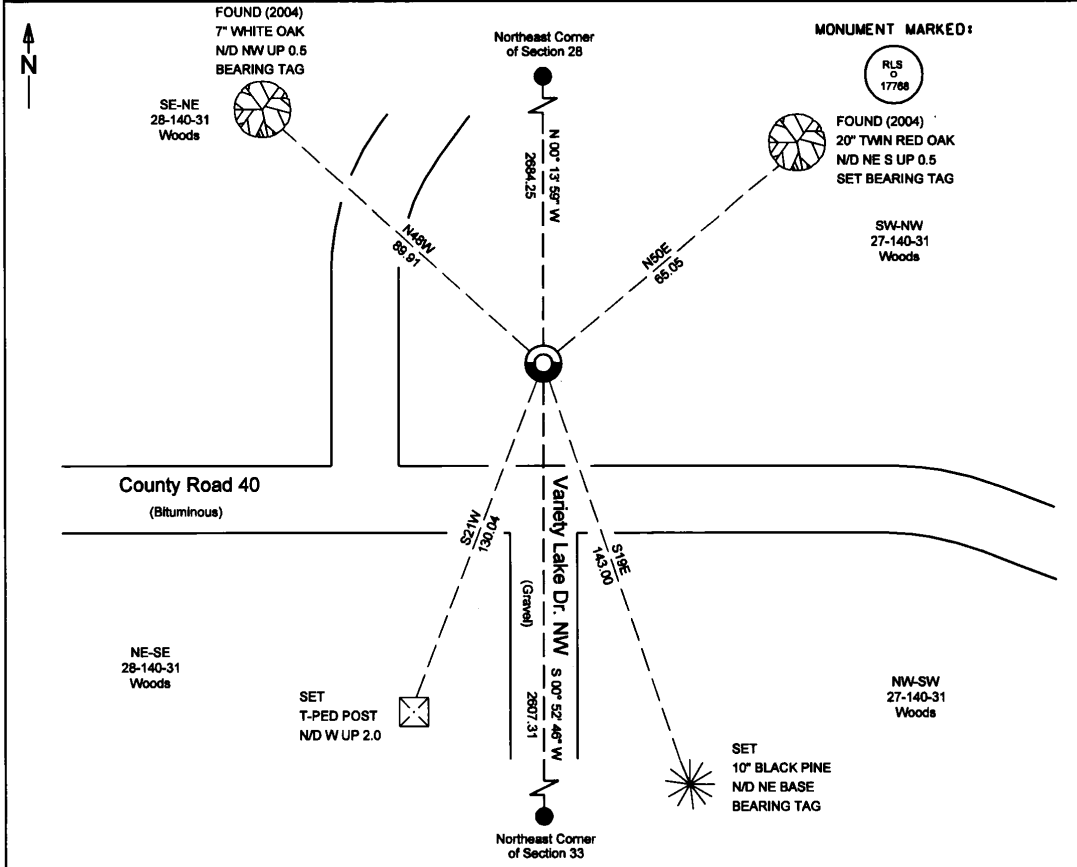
N

FOUND (2004)
7" WHITE OAK
N/D NW UP 0.5
BEARING TAG

SE-NE
28-140-31
Woods

Northeast Corner
of Section 28

MONUMENT MARKED:

RLS
O
17768

FOUND (2004)
20" TWIN RED OAK
N/D NE S UP 0.5
SET BEARING TAG

SW-NW
27-140-31
Woods

N 00° 13' 59" W
2684.25

N48W
89.91

N50E
65.05

County Road 40
(Bituminous)

Variety Lake Dr. NW
(Gravel)

S21W
130.04

S19E
143.00

NE-SE
28-140-31
Woods

SET
T-PED POST
N/D W UP 2.0

S 00° 52' 46" W
2607.31

NW-SW
27-140-31
Woods

SET
10" BLACK PINE
N/D NE BASE
BEARING TAG

Northeast Corner
of Section 33